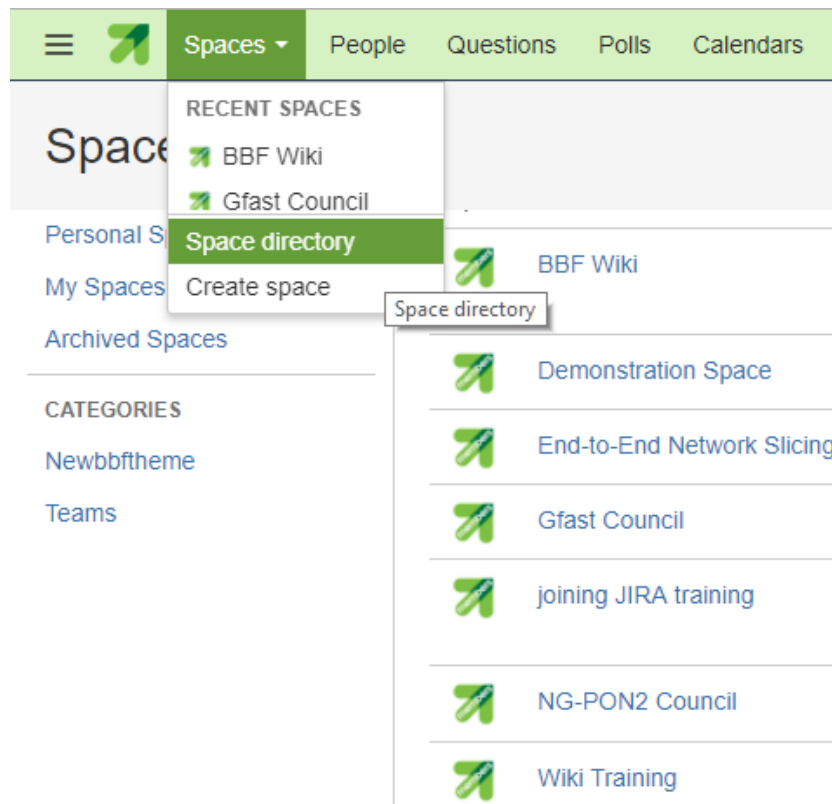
Spaces People Questions Polls Calendars

RECENT SPACES
BBF Wiki
Gfast Council
Space directory
Create space

Space directory

Space

Personal S
My Spaces
Archived Spaces

CATEGORIES
Newbbftheme
Teams

BBF Wiki
Demonstration Space
End-to-End Network Slicing
Gfast Council
joining JIRA training
NG-PON2 Council
Wiki Training